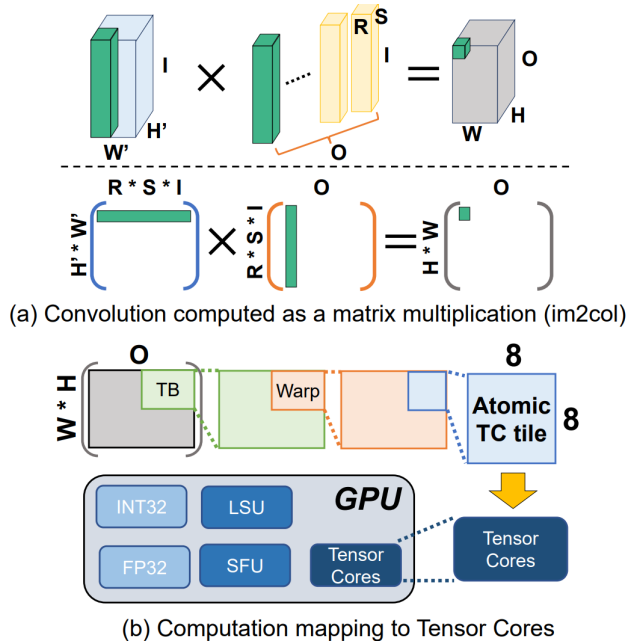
I
H'
W'
R
S
I
O
O
W
H

R * S * I
O
O
H' * W'
R * S * I
H * W

(a) Convolution computed as a matrix multiplication (im2col)

O
W * H
TB
Warp
8
Atomic TC tile
8

GPU
INT32
LSU
FP32
SFU
Tensor Cores
Tensor Cores

(b) Computation mapping to Tensor Cores